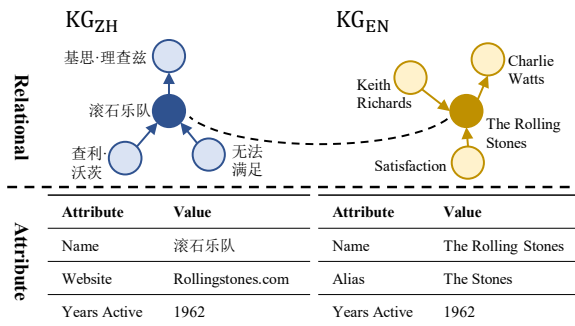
$KG_{ZH}$

基思·理查兹

滚石乐队

查利·沃茨

无法满足

$KG_{EN}$

Keith Richards

Charlie Watts

The Rolling Stones

Satisfaction

Relational

Attribute

| Attribute | Value |
|---|---|
| Name | 滚石乐队 |
| Website | Rollingstones.com |
| Years Active | 1962 |

| Attribute | Value |
|---|---|
| Name | The Rolling Stones |
| Alias | The Stones |
| Years Active | 1962 |